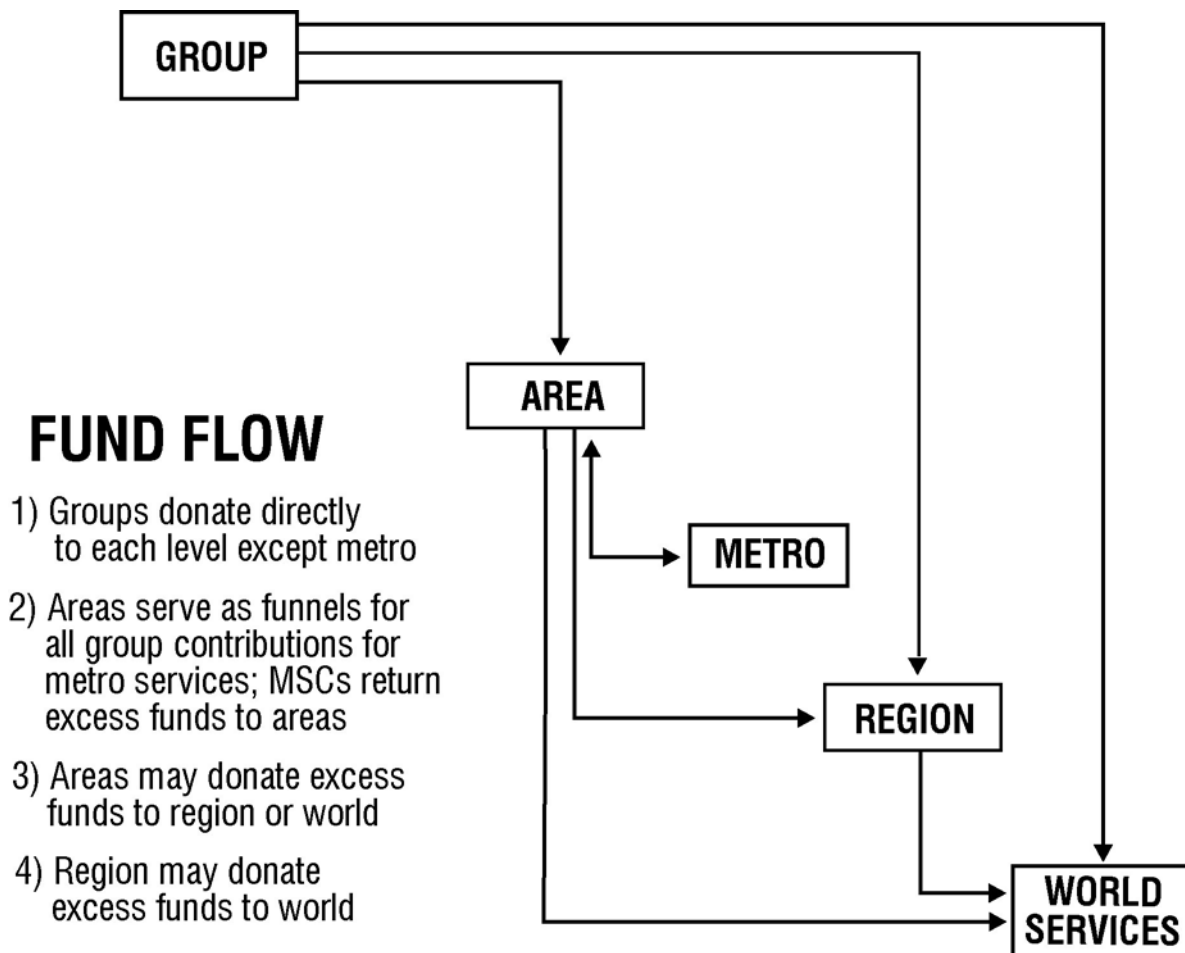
GROUP

AREA

FUND FLOW

1) Groups donate directly to each level except metro

2) Areas serve as funnels for all group contributions for metro services; MSCs return excess funds to areas

3) Areas may donate excess funds to region or world

4) Region may donate excess funds to world

METRO

REGION

WORLD SERVICES